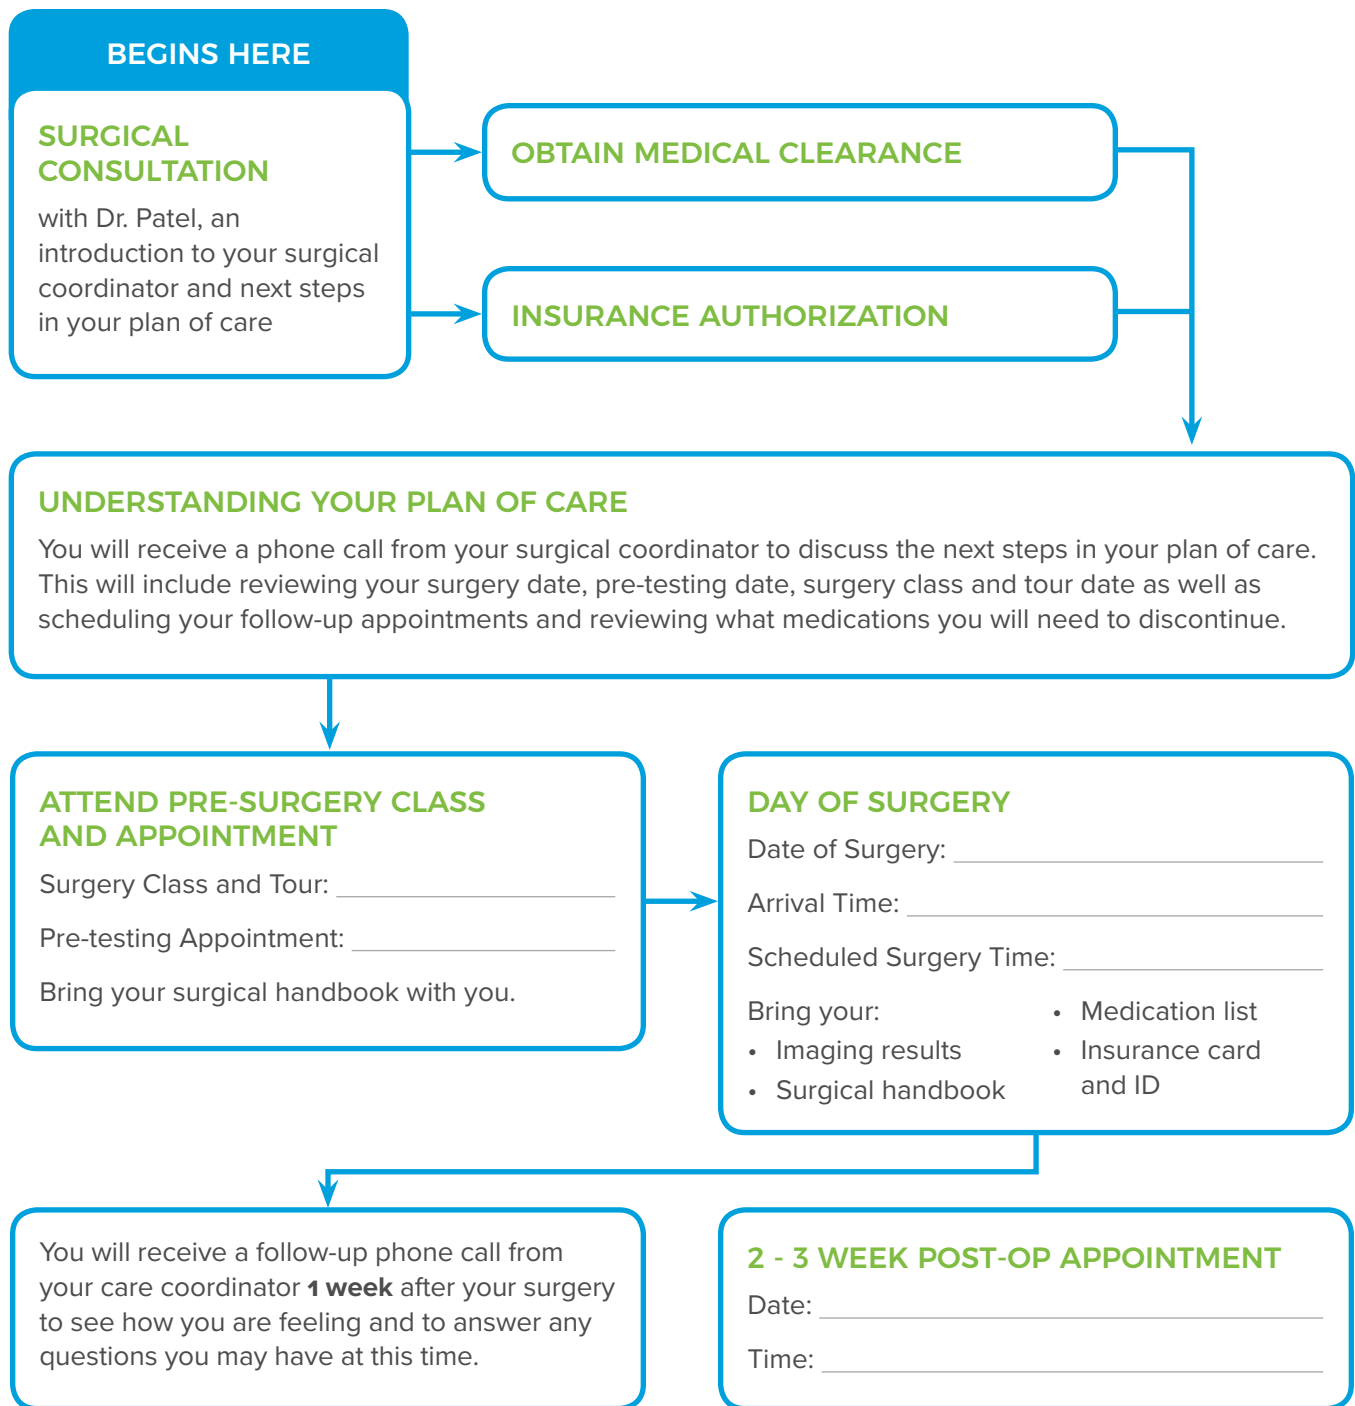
BEGINS HERE

SURGICAL CONSULTATION

with Dr. Patel, an introduction to your surgical coordinator and next steps in your plan of care

OBTAIN MEDICAL CLEARANCE

INSURANCE AUTHORIZATION

UNDERSTANDING YOUR PLAN OF CARE

You will receive a phone call from your surgical coordinator to discuss the next steps in your plan of care. This will include reviewing your surgery date, pre-testing date, surgery class and tour date as well as scheduling your follow-up appointments and reviewing what medications you will need to discontinue.

ATTEND PRE-SURGERY CLASS AND APPOINTMENT

Surgery Class and Tour: ___

Pre-testing Appointment: ___

Bring your surgical handbook with you.

DAY OF SURGERY

Date of Surgery: ___

Arrival Time: ___

Scheduled Surgery Time: ___

Bring your:
• Imaging results
• Surgical handbook
• Medication list
• Insurance card and ID

You will receive a follow-up phone call from your care coordinator **1 week** after your surgery to see how you are feeling and to answer any questions you may have at this time.

2 - 3 WEEK POST-OP APPOINTMENT

Date: ___

Time: ___